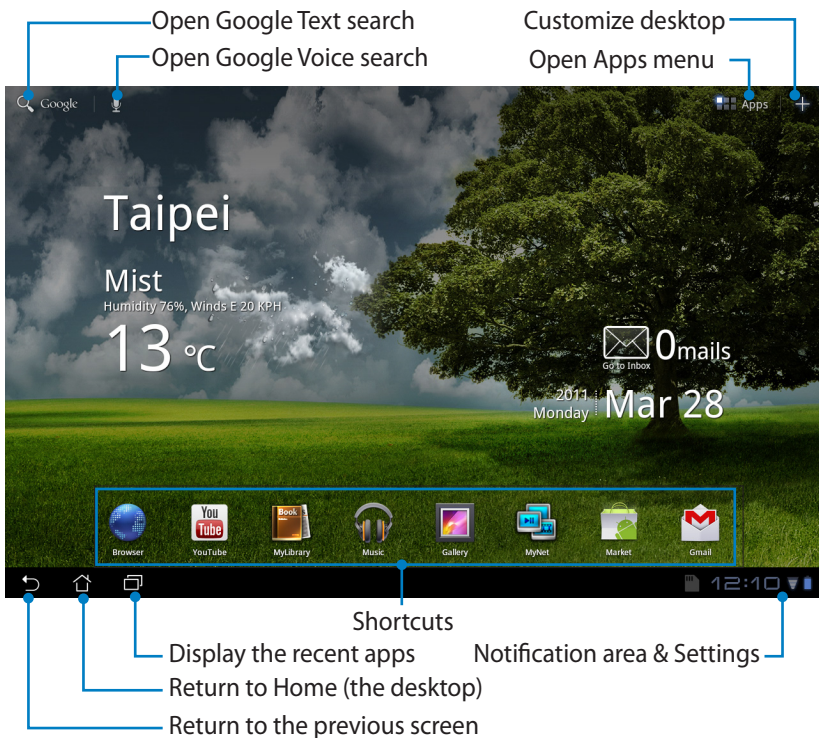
Open Google Text search
Open Google Voice search
Customize desktop
Open Apps menu

Google
Apps

Taipei
Mist
Humidity 76%, Winds E 20 KPH
13 °C

0mails
Go to Inbox
2011 Monday
Mar 28

Browser
You Tube
YouTube
Book
MyLibrary
Music
Gallery
MyNet
Market
Gmail

12:10

Shortcuts
Display the recent apps
Notification area & Settings
Return to Home (the desktop)
Return to the previous screen